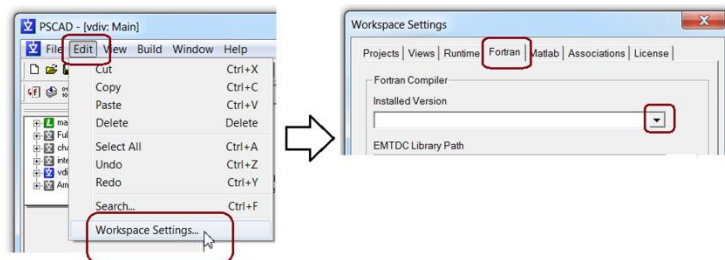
PSCAD - [vdiv: Main]

File Edit View Build Window Help

Cut Ctrl+X
Copy Ctrl+C
Paste Ctrl+V
Delete Delete
Select All Ctrl+A
Undo Ctrl+Z
Redo Ctrl+Y
Search... Ctrl+F
Workspace Settings...

ma
Ful
cha
inte
vdi
Am

Workspace Settings

Projects Views Runtime Fortran Matlab Associations License

Fortran Compiler
Installed Version

EMTDC Library Path